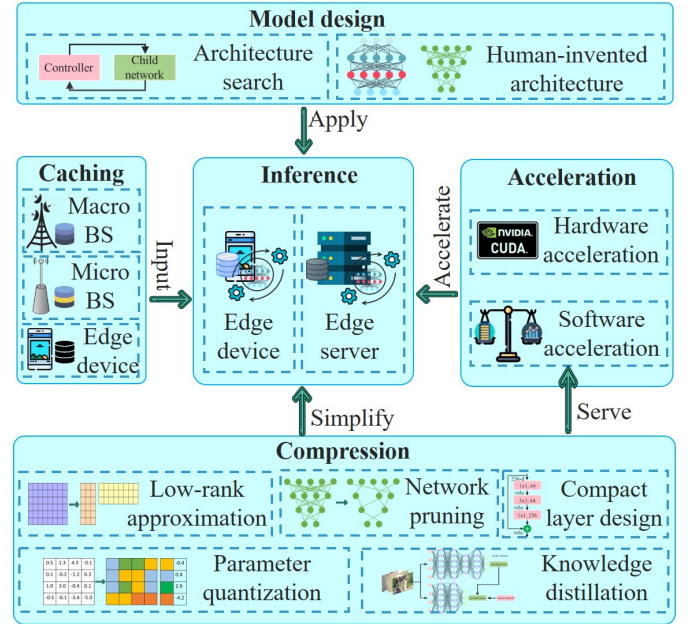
Model design

Controller

Child network

Architecture search

Human-invented architecture

Apply

Caching

Macro BS

Micro BS

Edge device

Input

Inference

Edge device

Edge server

Accelerate

Acceleration

NVIDIA CUDA

Hardware acceleration

Software acceleration

Simplify

Serve

Compression

Low-rank approximation

Network pruning

1x1, 64
relu
3x3, 64
relu
1x1, 256

Compact layer design

| 0.5 | 1.3 | 4.3 | -0.1 |
|---|---|---|---|
| 0.1 | -0.2 | -1.2 | 0.3 |
| 1.0 | 3.0 | -0.4 | 0.1 |
| -0.5 | -0.1 | -3.4 | -5.0 |

-0.4
0.4
2.9
-4.2

Parameter quantization

Knowledge distillation